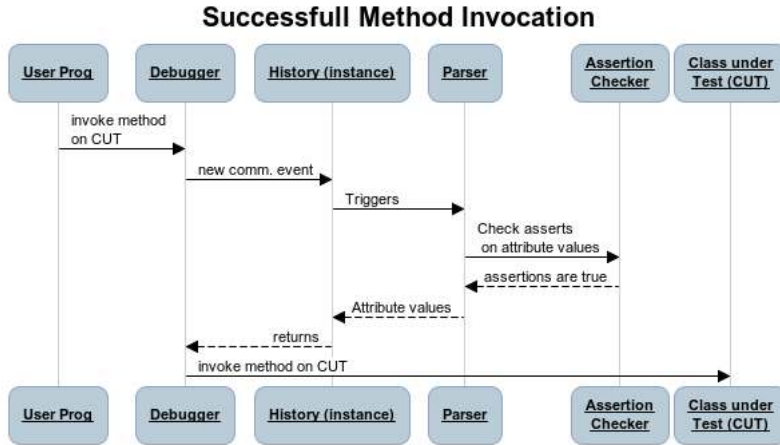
Successfull Method Invocation

User Prog

Debugger

History (instance)

Parser

Assertion Checker

Class under Test (CUT)

invoke method on CUT

new comm. event

Triggers

Check asserts on attribute values

assertions are true

Attribute values

returns

invoke method on CUT

User Prog

Debugger

History (instance)

Parser

Assertion Checker

Class under Test (CUT)